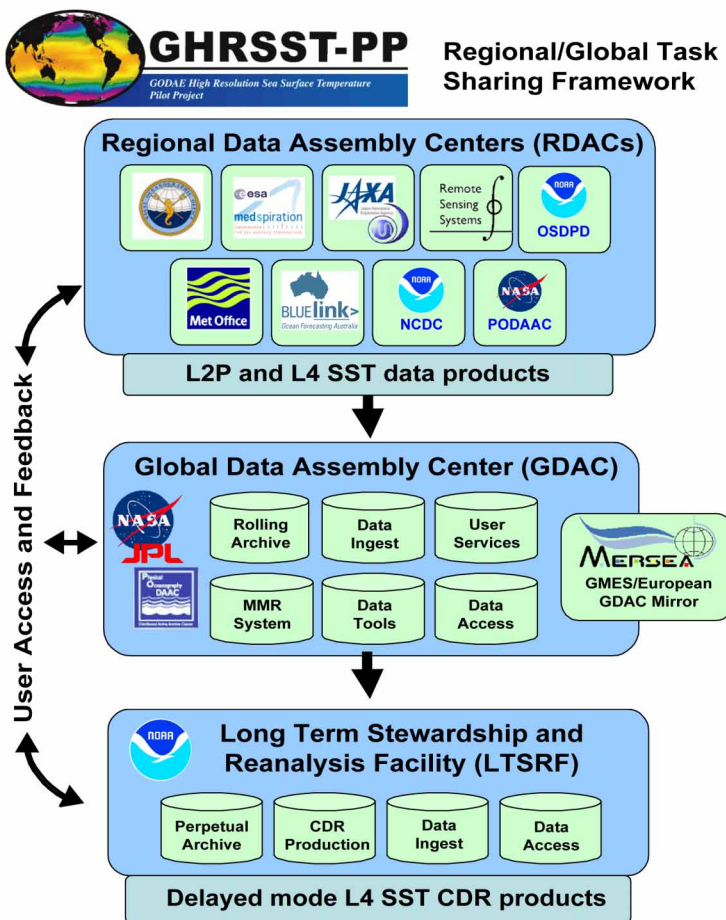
GHRSST-PP
GODAE High Resolution Sea Surface Temperature Pilot Project

Regional/Global Task Sharing Framework

Regional Data Assembly Centers (RDACs)

esa medspiration

JAXA

Remote Sensing Systems

NOAA OSDPD

Met Office

BLUElink> Ocean Forecasting Australia

NOAA NCDC

NASA PODAAC

L2P and L4 SST data products

Global Data Assembly Center (GDAC)

NASA JPL

Physical Oceanography DAAC

Rolling Archive

Data Ingest

User Services

MMR System

Data Tools

Data Access

MERSEA
GMES/European GDAC Mirror

User Access and Feedback

NOAA

Long Term Stewardship and Reanalysis Facility (LTSRF)

Perpetual Archive

CDR Production

Data Ingest

Data Access

Delayed mode L4 SST CDR products